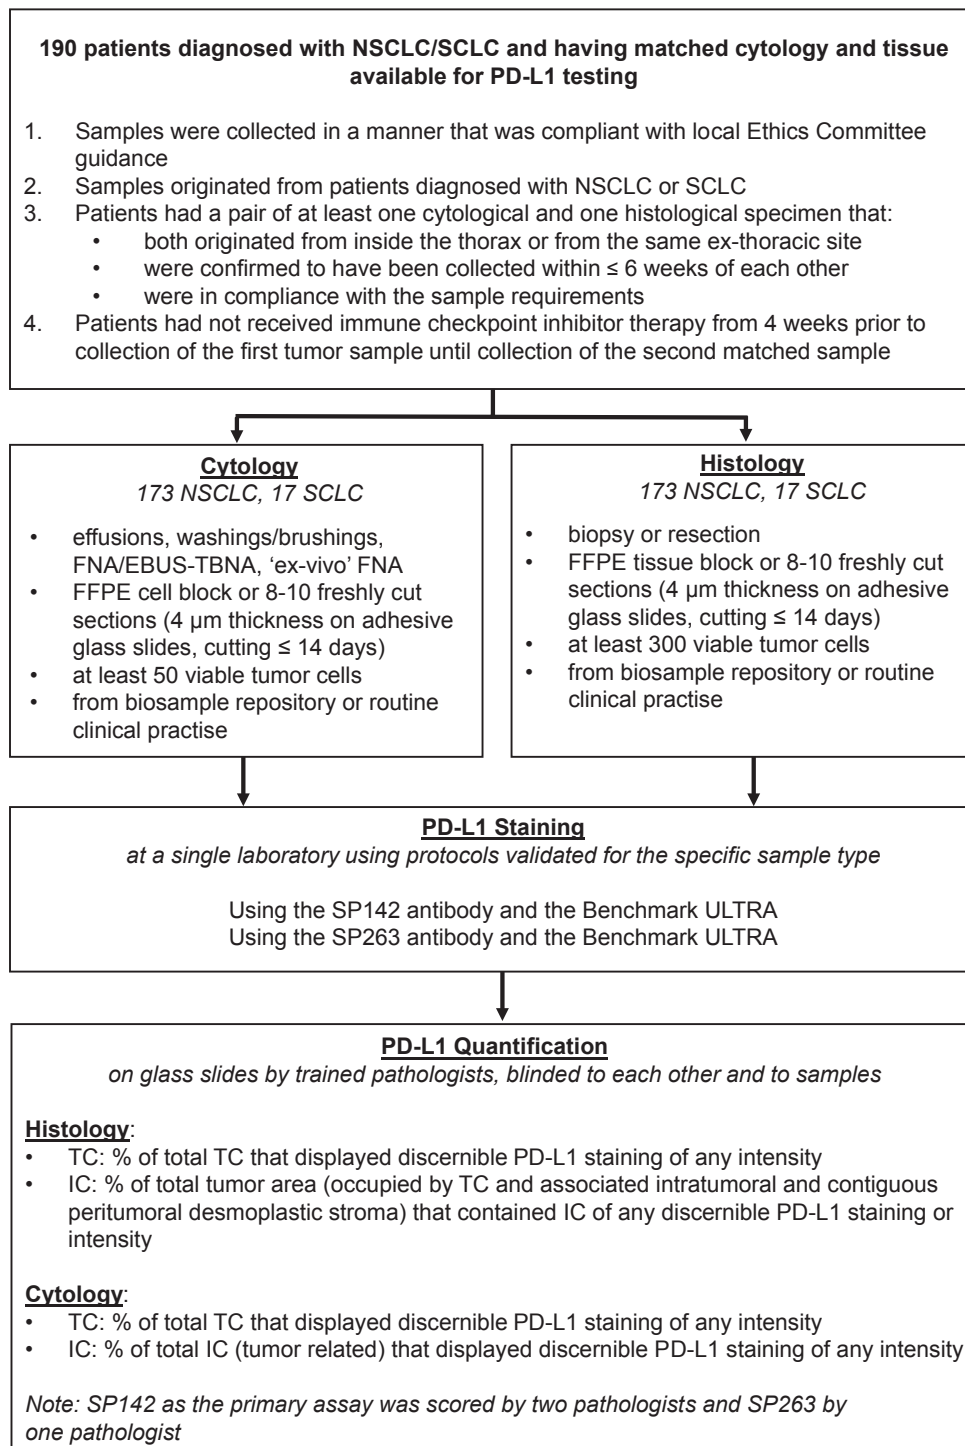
**190 patients diagnosed with NSCLC/SCLC and having matched cytology and tissue available for PD-L1 testing**

1. Samples were collected in a manner that was compliant with local Ethics Committee guidance
2. Samples originated from patients diagnosed with NSCLC or SCLC
3. Patients had a pair of at least one cytological and one histological specimen that:
   • both originated from inside the thorax or from the same ex-thoracic site
   • were confirmed to have been collected within ≤ 6 weeks of each other
   • were in compliance with the sample requirements
4. Patients had not received immune checkpoint inhibitor therapy from 4 weeks prior to collection of the first tumor sample until collection of the second matched sample

**Cytology**
*173 NSCLC, 17 SCLC*

• effusions, washings/brushings, FNA/EBUS-TBNA, 'ex-vivo' FNA
• FFPE cell block or 8-10 freshly cut sections (4 µm thickness on adhesive glass slides, cutting ≤ 14 days)
• at least 50 viable tumor cells
• from biosample repository or routine clinical practise

**Histology**
*173 NSCLC, 17 SCLC*

• biopsy or resection
• FFPE tissue block or 8-10 freshly cut sections (4 µm thickness on adhesive glass slides, cutting ≤ 14 days)
• at least 300 viable tumor cells
• from biosample repository or routine clinical practise

**PD-L1 Staining**
*at a single laboratory using protocols validated for the specific sample type*

Using the SP142 antibody and the Benchmark ULTRA
Using the SP263 antibody and the Benchmark ULTRA

**PD-L1 Quantification**
*on glass slides by trained pathologists, blinded to each other and to samples*

**Histology**:
• TC: % of total TC that displayed discernible PD-L1 staining of any intensity
• IC: % of total tumor area (occupied by TC and associated intratumoral and contiguous peritumoral desmoplastic stroma) that contained IC of any discernible PD-L1 staining or intensity

**Cytology**:
• TC: % of total TC that displayed discernible PD-L1 staining of any intensity
• IC: % of total IC (tumor related) that displayed discernible PD-L1 staining of any intensity

*Note: SP142 as the primary assay was scored by two pathologists and SP263 by one pathologist*